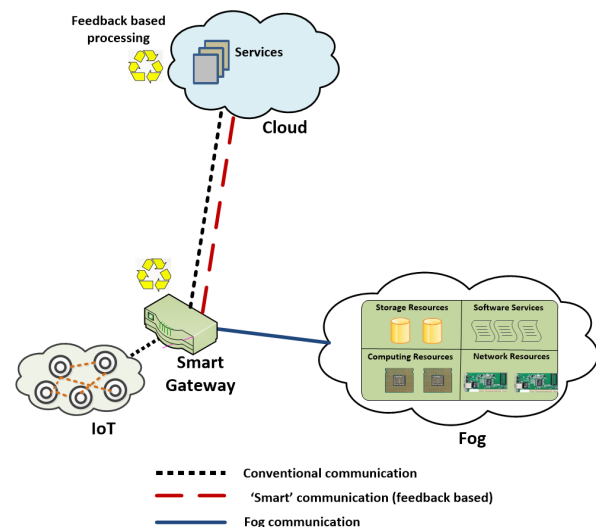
Feedback based processing

Services

Cloud

Smart Gateway

IoT

Storage Resources

Software Services

Computing Resources

Network Resources

Fog

Conventional communication

'Smart' communication (feedback based)

Fog communication